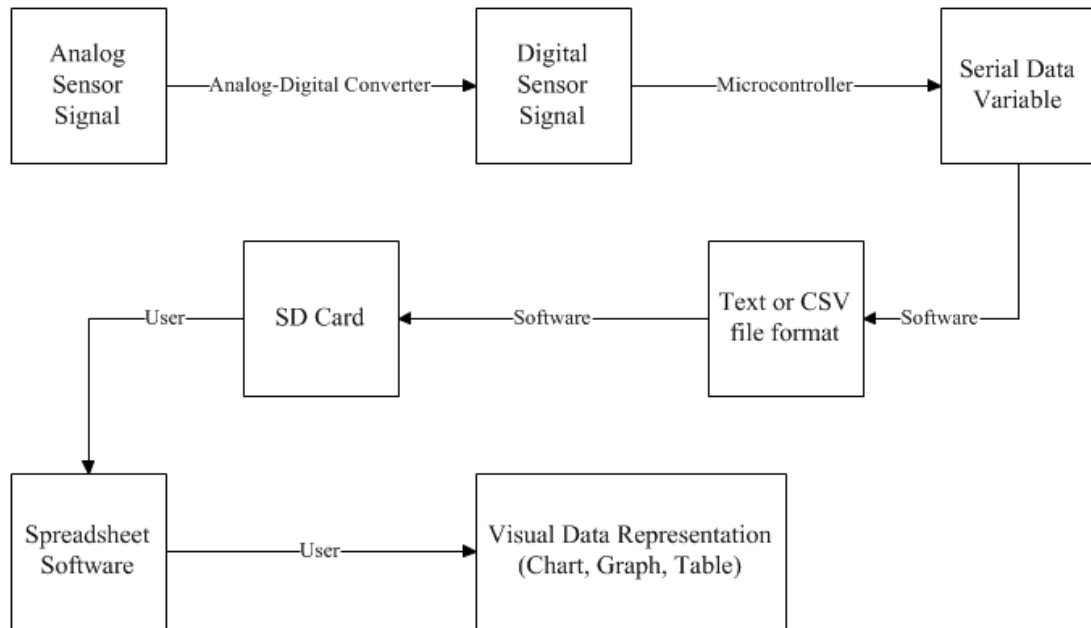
Analog Sensor Signal

Analog-Digital Converter

Digital Sensor Signal

Microcontroller

Serial Data Variable

Software

Text or CSV file format

Software

SD Card

User

Spreadsheet Software

User

Visual Data Representation (Chart, Graph, Table)